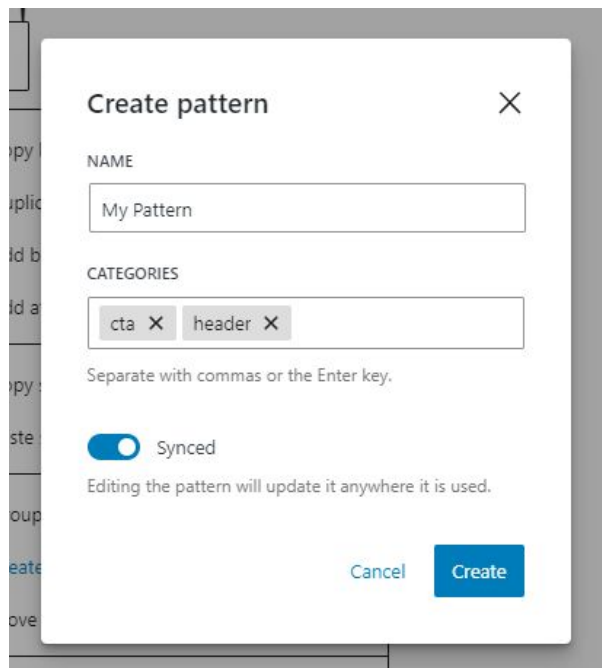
opy
uplic
dd b
dd a
opy
aste
roup
eate
ove

Create pattern

×

NAME

My Pattern

CATEGORIES

cta × header ×

Separate with commas or the Enter key.

Synced

Editing the pattern will update it anywhere it is used.

Cancel

Create